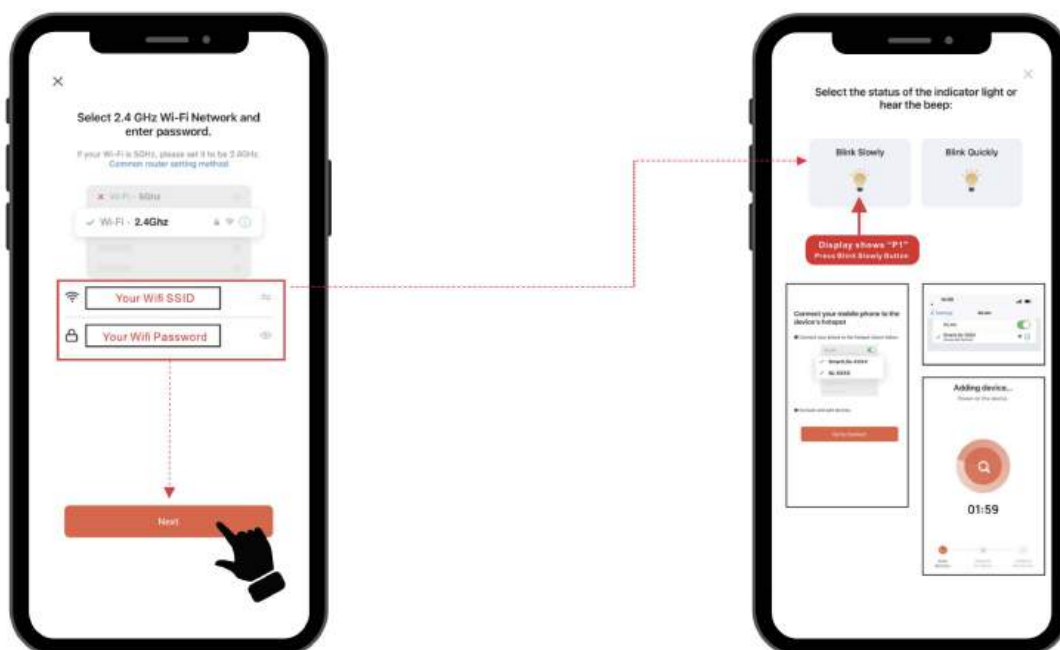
×

Select 2.4 GHz Wi-Fi Network and enter password.

If your Wi-Fi is 5GHz, please set it to be 2.4GHz. Common router setting method

Wi-Fi - 5Ghz

Wi-Fi - 2.4Ghz

Your Wifi SSID

Your Wifi Password

Next

×

Select the status of the indicator light or hear the beep:

Blink Slowly

Blink Quickly

Display shows "P1"
Press Blink Slowly Button

Connect your mobile phone to the device's hotspot

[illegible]

Adding device...

01:59